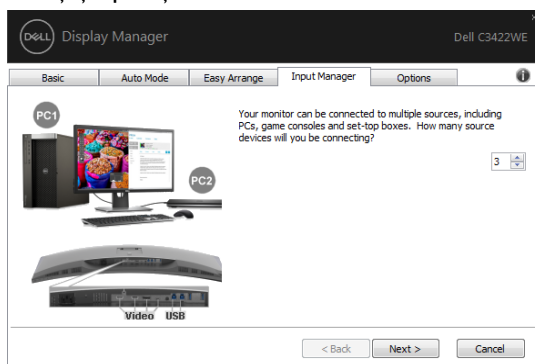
DELL Display Manager

Dell C3422WE

Basic
Auto Mode
Easy Arrange
Input Manager
Options

PC1

PC2

Your monitor can be connected to multiple sources, including PCs, game consoles and set-top boxes. How many source devices will you be connecting?

3

Video USB

< Back
Next >
Cancel